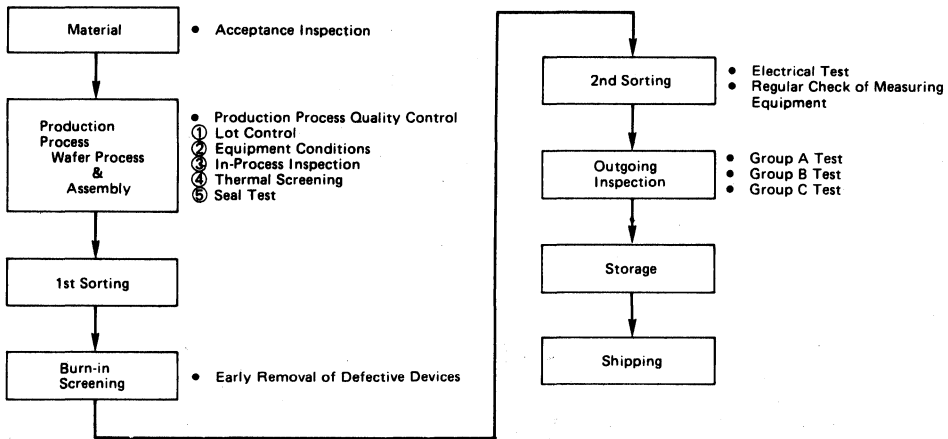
Material

• Acceptance Inspection

Production Process Wafer Process & Assembly

• Production Process Quality Control
① Lot Control
② Equipment Conditions
③ In-Process Inspection
④ Thermal Screening
⑤ Seal Test

1st Sorting

Burn-in Screening

• Early Removal of Defective Devices

2nd Sorting

• Electrical Test
• Regular Check of Measuring Equipment

Outgoing Inspection

• Group A Test
• Group B Test
• Group C Test

Storage

Shipping